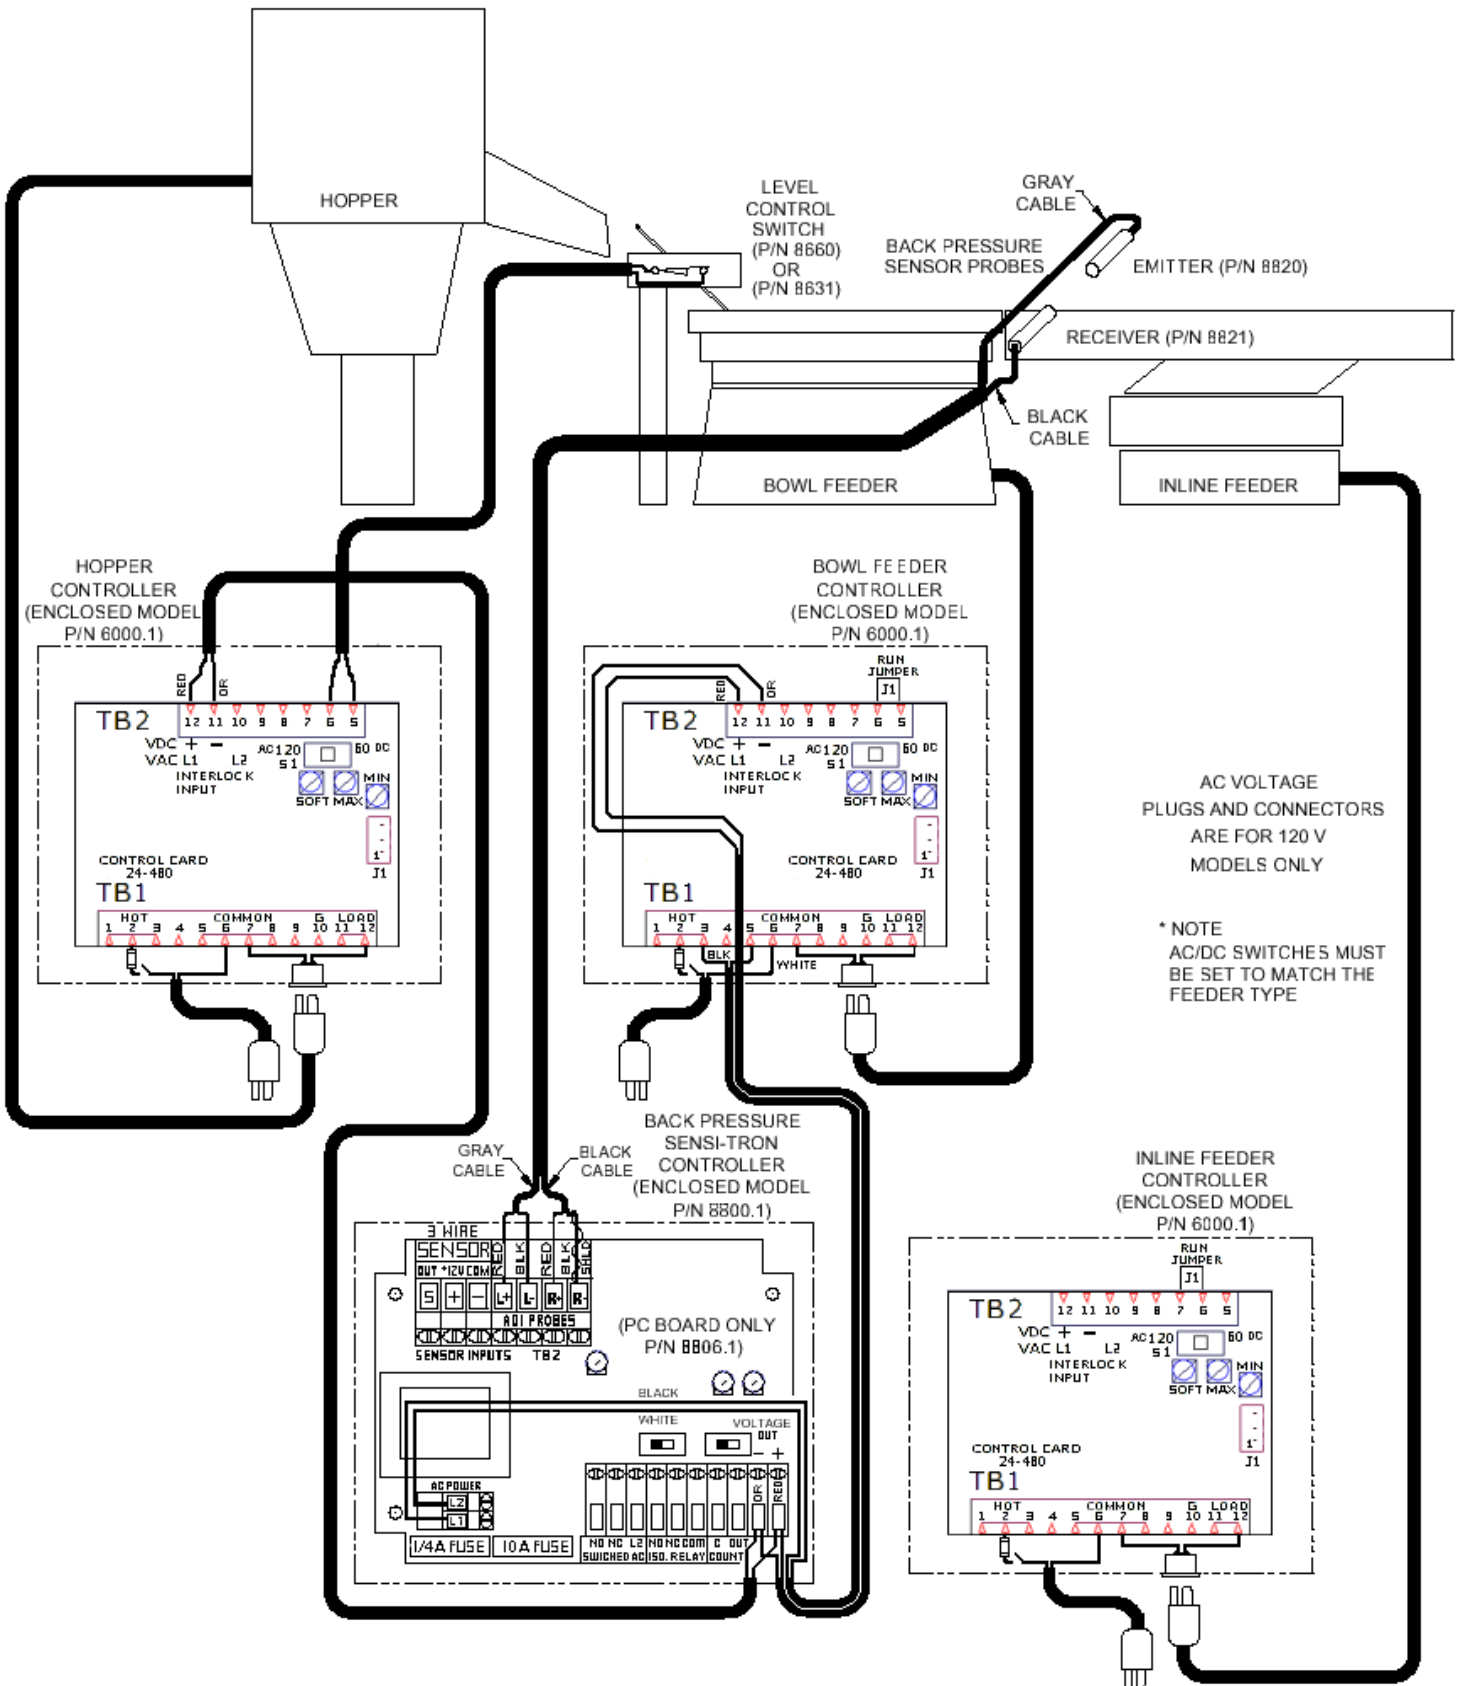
HOPPER

LEVEL CONTROL SWITCH (P/N 8660) OR (P/N 8631)

GRAY CABLE

BACK PRESSURE SENSOR PROBES

EMITTER (P/N 8820)

RECEIVER (P/N 8821)

BLACK CABLE

BOWL FEEDER

INLINE FEEDER

HOPPER CONTROLLER (ENCLOSED MODEL P/N 6000.1)

RED OR

TB2
12 11 10 9 8 7 6 5
VDC + −
VAC L1 L2
AC 120 60 DC
S1
INTERLOCK INPUT
SOFT MAX MIN
CONTROL CARD 24-480
J1
TB1
HOT COMMON G LOAD
1 2 3 4 5 6 7 8 9 10 11 12

BOWL FEEDER CONTROLLER (ENCLOSED MODEL P/N 6000.1)

RUN JUMPER
J1
RED OR

TB2
12 11 10 9 8 7 6 5
VDC + −
VAC L1 L2
AC 120 60 DC
S1
INTERLOCK INPUT
SOFT MAX MIN
CONTROL CARD 24-480
J1
TB1
HOT COMMON G LOAD
1 2 3 4 5 6 7 8 9 10 11 12
BLK WHITE

AC VOLTAGE PLUGS AND CONNECTORS ARE FOR 120 V MODELS ONLY

* NOTE
AC/DC SWITCHES MUST BE SET TO MATCH THE FEEDER TYPE

BACK PRESSURE SENSI-TRON CONTROLLER (ENCLOSED MODEL P/N 8800.1)

GRAY CABLE

BLACK CABLE

3 WIRE SENSOR
OUT +12V COM
S + −
RED BLK RED BLK SHLD
L+ L- R+ R-
ADI PROBES
SENSOR INPUTS TB2

(PC BOARD ONLY P/N 8806.1)

BLACK
WHITE
VOLTAGE OUT
− +
AC POWER
L2
L1
OR RED
1/4A FUSE 10A FUSE
NO NC L2 NO NC COM C OUT
SWICHED AC ISO. RELAY COUNT

INLINE FEEDER CONTROLLER (ENCLOSED MODEL P/N 6000.1)

RUN JUMPER
J1
TB2
12 11 10 9 8 7 6 5
VDC + −
VAC L1 L2
AC 120 60 DC
S1
INTERLOCK INPUT
SOFT MAX MIN
CONTROL CARD 24-480
J1
TB1
HOT COMMON G LOAD
1 2 3 4 5 6 7 8 9 10 11 12